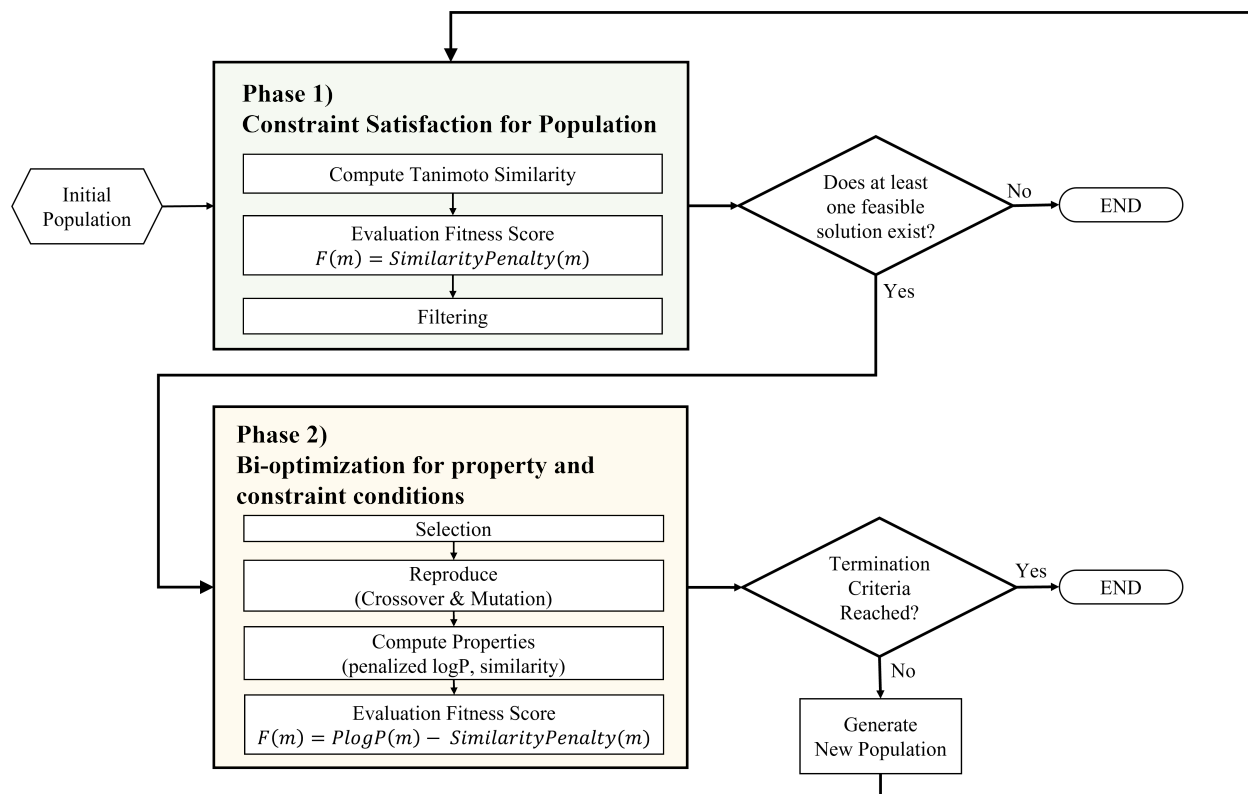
Phase 1)
Constraint Satisfaction for Population

Initial Population

Compute Tanimoto Similarity

Evaluation Fitness Score
$F(m) = SimilarityPenalty(m)$

Filtering

Does at least one feasible solution exist?

No

END

Yes

Phase 2)
Bi-optimization for property and constraint conditions

Selection

Reproduce
(Crossover & Mutation)

Compute Properties
(penalized logP, similarity)

Evaluation Fitness Score
$F(m) = PlogP(m) - SimilarityPenalty(m)$

Termination Criteria Reached?

Yes

END

No

Generate New Population